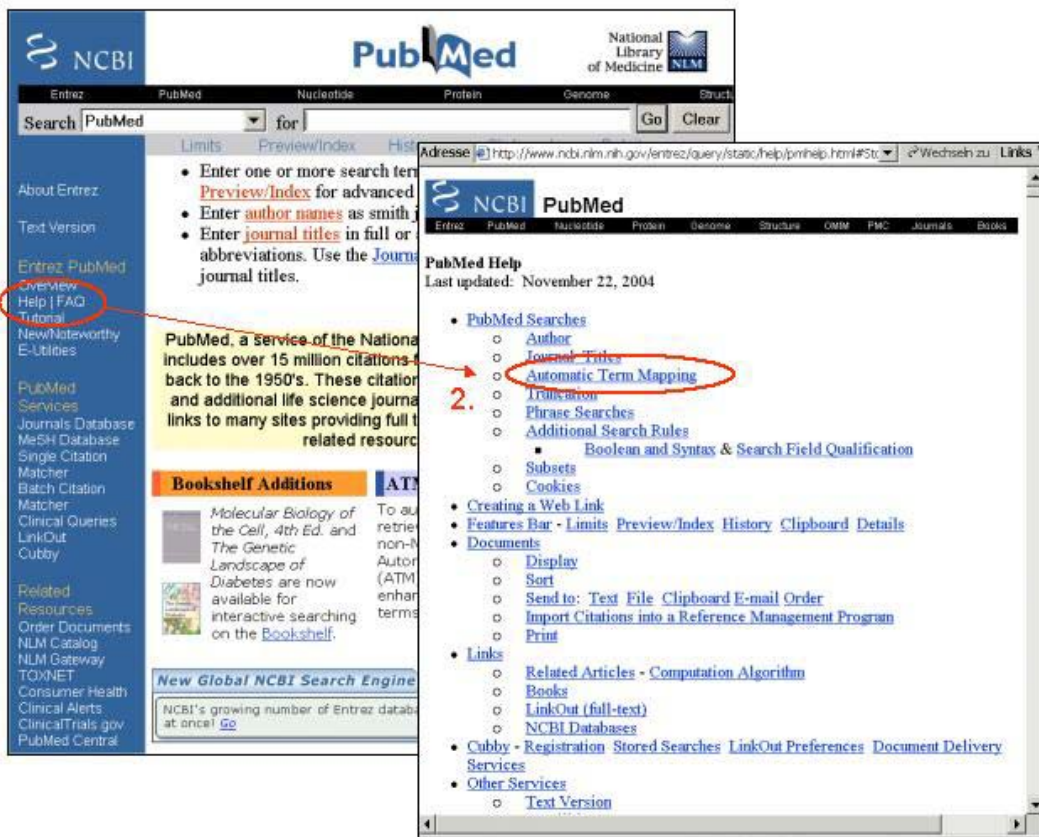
NCBI

PubMed

National Library of Medicine NLM

Entrez PubMed Nucleotide Protein Genome Struct

Search PubMed for Go Clear

Limits Preview/Index Hist

About Entrez

Text Version

Entrez PubMed
Overview
Help | FAQ
Tutorial
New/Noteworthy
E-Utilities

PubMed Services
Journals Database
MeSH Database
Single Citation Matcher
Batch Citation Matcher
Clinical Queries
LinkOut
Cubby

Related Resources
Order Documents
NLM Catalog
NLM Gateway
TOXNET
Consumer Health
Clinical Alerts
ClinicalTrials.gov
PubMed Central

• Enter one or more search ter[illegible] Preview/Index for advanced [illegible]
• Enter author names as smith j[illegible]
• Enter journal titles in full or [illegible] abbreviations. Use the Journ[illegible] journal titles.

PubMed, a service of the Nationa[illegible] includes over 15 million citations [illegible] back to the 1950's. These citation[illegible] and additional life science journa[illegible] links to many sites providing full t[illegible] related resourc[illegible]

Bookshelf Additions

Molecular Biology of the Cell, 4th Ed. and The Genetic Landscape of Diabetes are now available for interactive searching on the Bookshelf.

ATM

To au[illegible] retrie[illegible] non-M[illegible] Autor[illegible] (ATM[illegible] enhan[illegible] terms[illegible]

New Global NCBI Search Engine

NCBI's growing number of Entrez datab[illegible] at once! Go

Adresse http://www.ncbi.nlm.nih.gov/entrez/query/static/help/pmhelp.html#St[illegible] Wechseln zu Links

NCBI PubMed

Entrez PubMed Nucleotide Protein Genome Structure OMIM PMC Journals Books

PubMed Help
Last updated: November 22, 2004

• PubMed Searches
  ○ Author
  ○ Journal Titles
  ○ Automatic Term Mapping
  ○ Truncation
  ○ Phrase Searches
  ○ Additional Search Rules
    ▪ Boolean and Syntax & Search Field Qualification
  ○ Subsets
  ○ Cookies
• Creating a Web Link
• Features Bar - Limits Preview/Index History Clipboard Details
• Documents
  ○ Display
  ○ Sort
  ○ Send to: Text File Clipboard E-mail Order
  ○ Import Citations into a Reference Management Program
  ○ Print
• Links
  ○ Related Articles - Computation Algorithm
  ○ Books
  ○ LinkOut (full-text)
  ○ NCBI Databases
• Cubby - Registration Stored Searches LinkOut Preferences Document Delivery Services
• Other Services
  ○ Text Version

2.